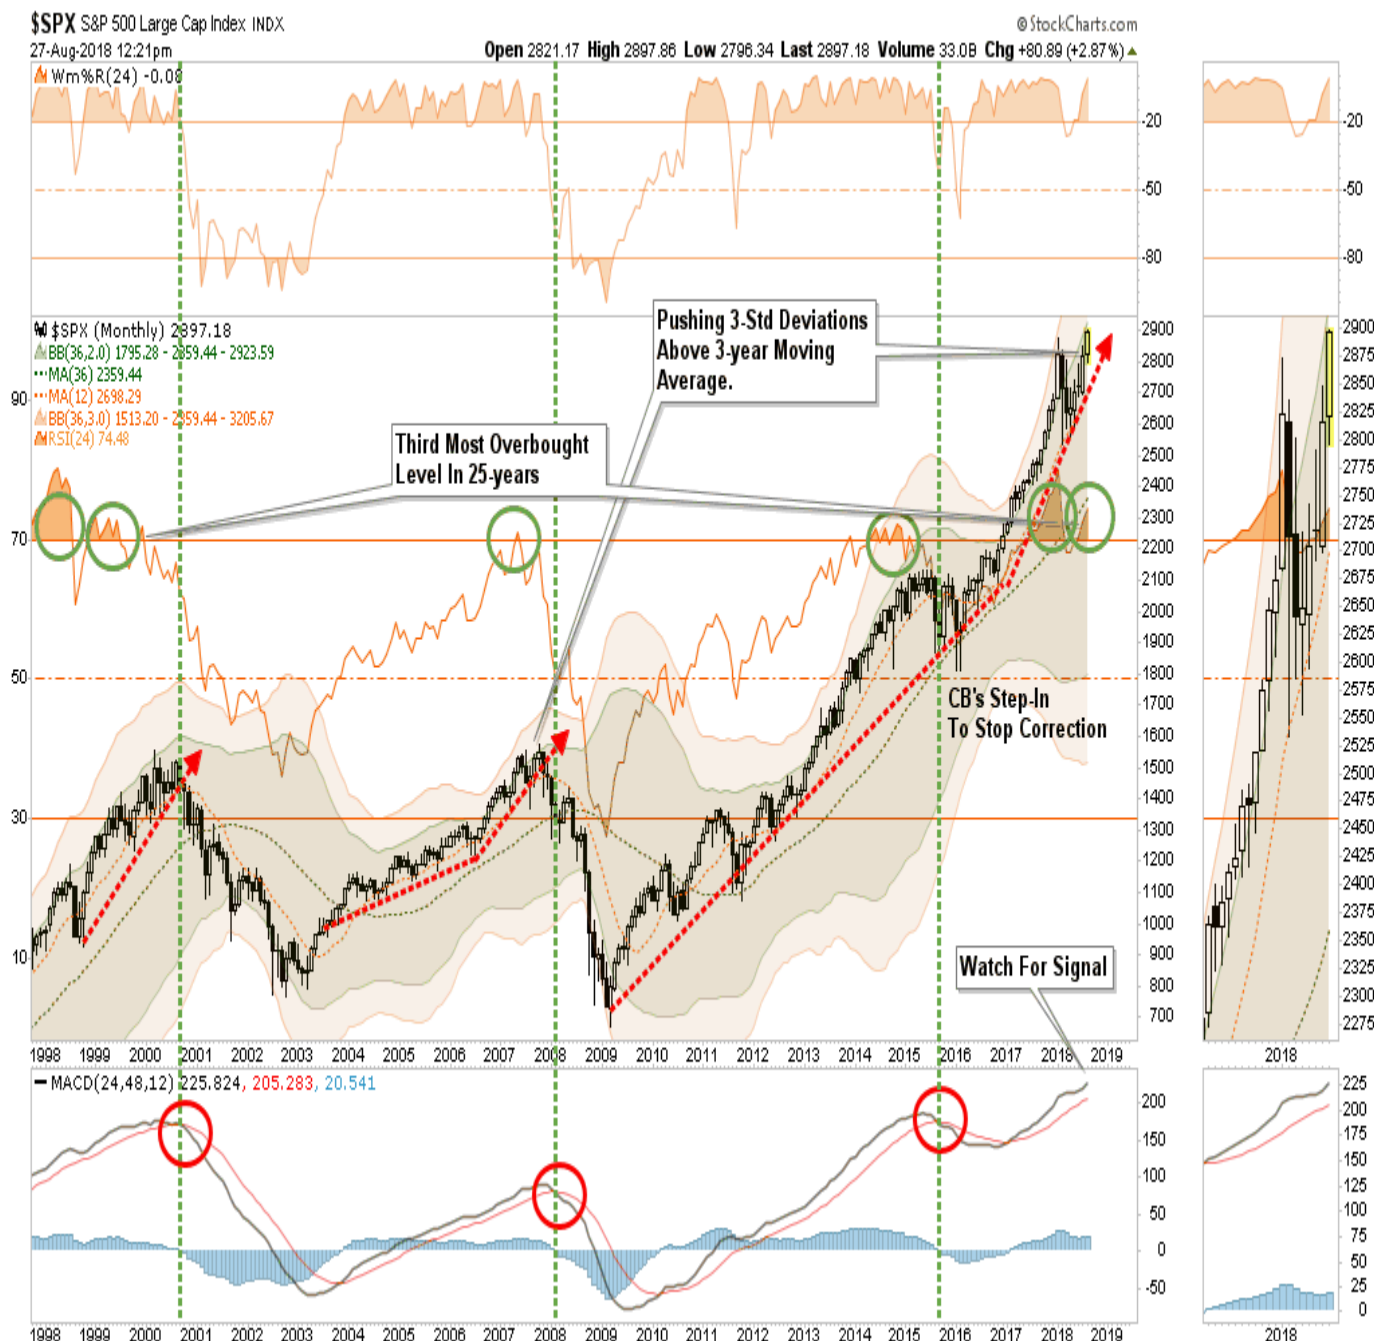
$SPX S&P 500 Large Cap Index INDX
@StockCharts.com
27-Aug-2018 12:21pm
Open 2821.17 High 2897.86 Low 2796.34 Last 2897.18 Volume 33.0B Chg +80.89 (+2.87%)▲

Wm%R(24) -0.08

-20
-50
-80

-20
-50
-80

$SPX (Monthly) 2897.18
BB(36,2.0) 1795.28 - 2359.44 - 2923.59
MA(36) 2359.44
MA(12) 2698.29
BB(36,3.0) 1513.20 - 2359.44 - 3205.67
RSI(24) 74.48

Pushing 3-Std Deviations Above 3-year Moving Average.

Third Most Overbought Level In 25-years

CB's Step-In To Stop Correction

Watch For Signal

90
70
50
30
10

2900
2800
2700
2600
2500
2400
2300
2200
2100
2000
1900
1800
1700
1600
1500
1400
1300
1200
1100
1000
900
800
700

2900
2875
2850
2825
2800
2775
2750
2725
2700
2675
2650
2625
2600
2575
2550
2525
2500
2475
2450
2425
2400
2375
2350
2325
2300
2275

1998 1999 2000 2001 2002 2003 2004 2005 2006 2007 2008 2009 2010 2011 2012 2013 2014 2015 2016 2017 2018 2019

2018

MACD(24,48,12) 225.824, 205.283, 20.541

200
150
100
50
0
-50

225
200
175
150
125
100
75
50
25
0

1998 1999 2000 2001 2002 2003 2004 2005 2006 2007 2008 2009 2010 2011 2012 2013 2014 2015 2016 2017 2018 2019

2018